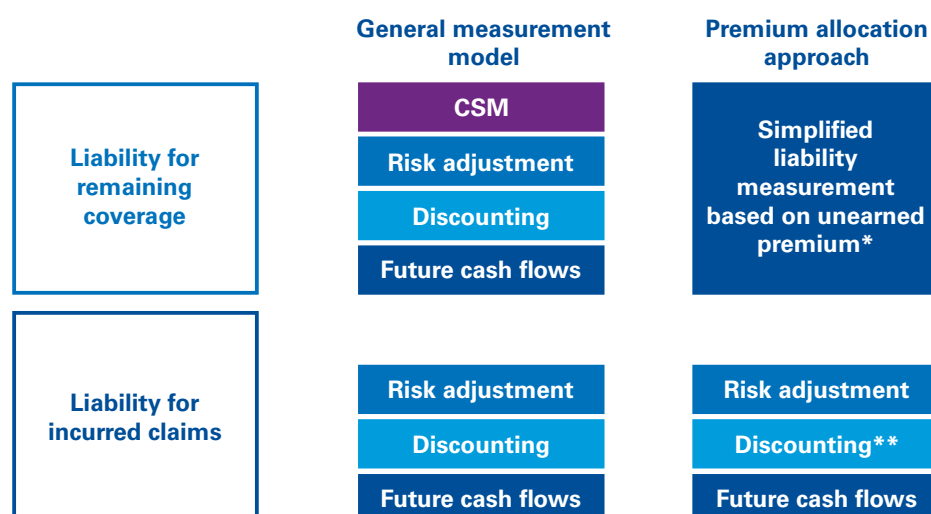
General measurement model

Premium allocation approach

Liability for remaining coverage

CSM

Risk adjustment

Discounting

Future cash flows

Simplified liability measurement based on unearned premium*

Liability for incurred claims

Risk adjustment

Discounting

Future cash flows

Risk adjustment

Discounting**

Future cash flows